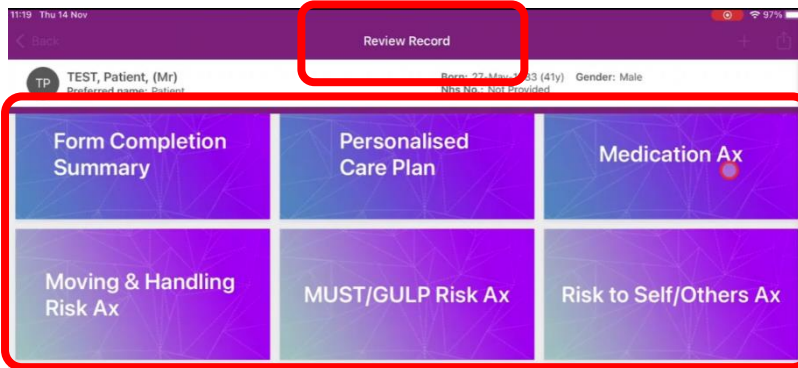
11:19 Thu 14 Nov

97%

Back

Review Record

+

TP

TEST, Patient, (Mr)

Preferred name: Patient

Born: 27-May-1983 (41y)

Gender: Male

Nhs No.: Not Provided

Form Completion Summary

Personalised Care Plan

Medication Ax

Moving & Handling Risk Ax

MUST/GULP Risk Ax

Risk to Self/Others Ax